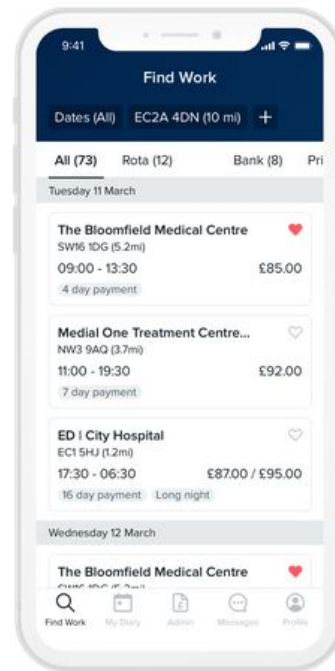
9:41

Find Work

Dates (All) EC2A 4DN (10 mi) +

All (73) Rota (12) Bank (8) Pri

Tuesday 11 March

The Bloomfield Medical Centre
SW16 1DG (5.2mi)
09:00 - 13:30 £85.00
4 day payment

Medial One Treatment Centre...
NW3 9AQ (3.7mi)
11:00 - 19:30 £92.00
7 day payment

ED | City Hospital
EC1 5HJ (1.2mi)
17:30 - 06:30 £87.00 / £95.00
16 day payment Long night

Wednesday 12 March

The Bloomfield Medical Centre
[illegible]

Find Work My Diary Admin Messages Profile